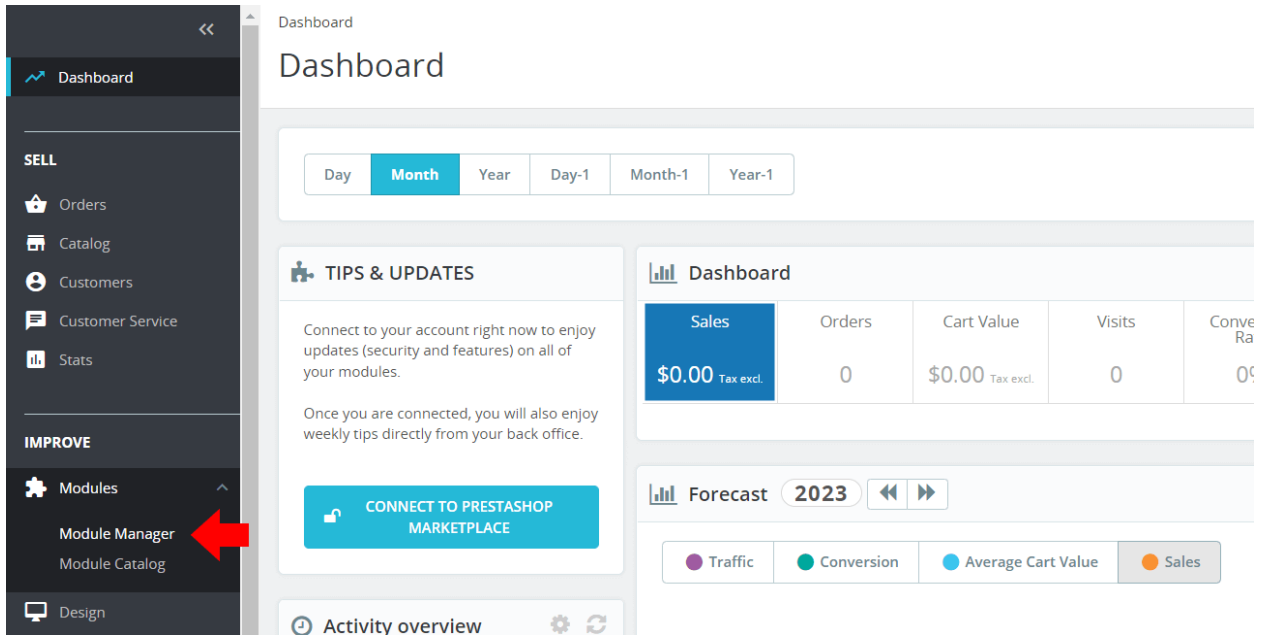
«

Dashboard

SELL

Orders

Catalog

Customers

Customer Service

Stats

IMPROVE

Modules

Module Manager

Module Catalog

Design

Dashboard

Dashboard

| Day | Month | Year | Day-1 | Month-1 | Year-1 |
|---|---|---|---|---|---|

TIPS & UPDATES

Connect to your account right now to enjoy updates (security and features) on all of your modules.

Once you are connected, you will also enjoy weekly tips directly from your back office.

CONNECT TO PRESTASHOP MARKETPLACE

Activity overview

Dashboard

| Sales | Orders | Cart Value | Visits | Conve Ra |
|---|---|---|---|---|
| $0.00 Tax excl. | 0 | $0.00 Tax excl. | 0 | 0% |

Forecast 2023

Traffic Conversion Average Cart Value Sales